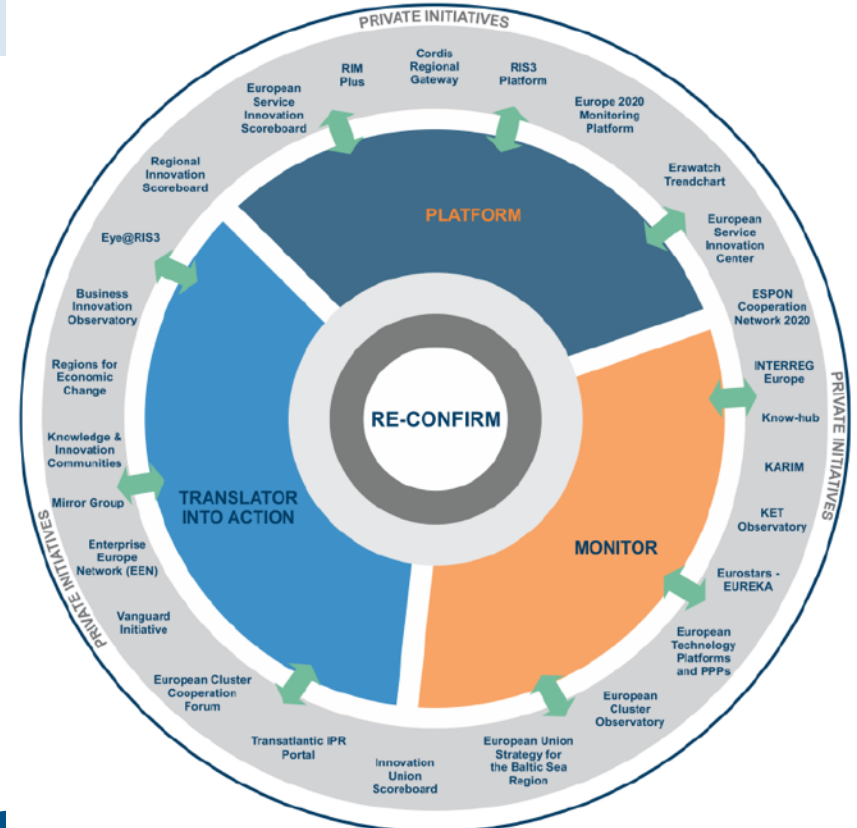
PRIVATE INITIATIVES

RIM Plus

Cordis Regional Gateway

RIS3 Platform

Europe 2020 Monitoring Platform

Erawatch Trendchart

European Service Innovation Center

ESPON Cooperation Network 2020

INTERREG Europe

Know-hub

KARIM

KET Observatory

Eurostars - EUREKA

European Technology Platforms and PPPs

European Cluster Observatory

European Union Strategy for the Baltic Sea Region

Innovation Union Scoreboard

Transatlantic IPR Portal

European Cluster Cooperation Forum

Vanguard Initiative

Enterprise Europe Network (EEN)

Mirror Group

Knowledge & Innovation Communities

Regions for Economic Change

Business Innovation Observatory

Eye@RIS3

Regional Innovation Scoreboard

European Service Innovation Scoreboard

PLATFORM

TRANSLATOR INTO ACTION

MONITOR

RE-CONFIRM

PRIVATE INITIATIVES

PRIVATE INITIATIVES